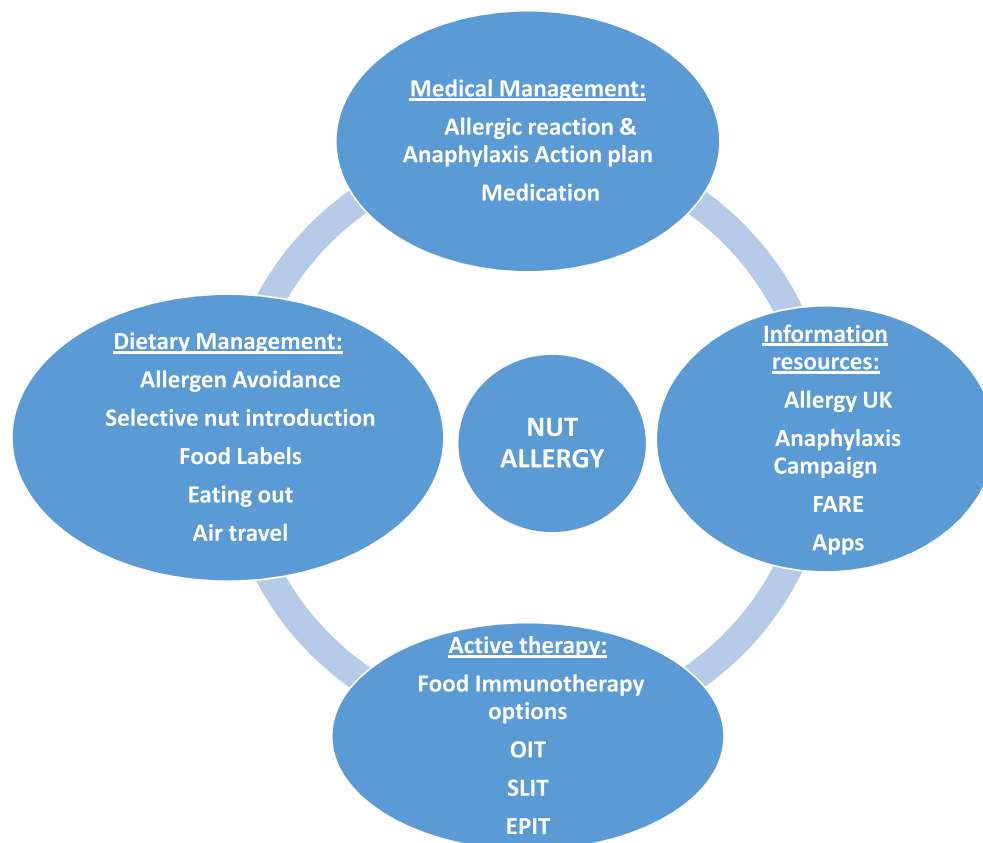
Medical Management:

Allergic reaction & Anaphylaxis Action plan

Medication

Dietary Management:

Allergen Avoidance

Selective nut introduction

Food Labels

Eating out

Air travel

NUT ALLERGY

Information resources:

Allergy UK

Anaphylaxis Campaign

FARE

Apps

Active therapy:

Food Immunotherapy options

OIT

SLIT

EPIT